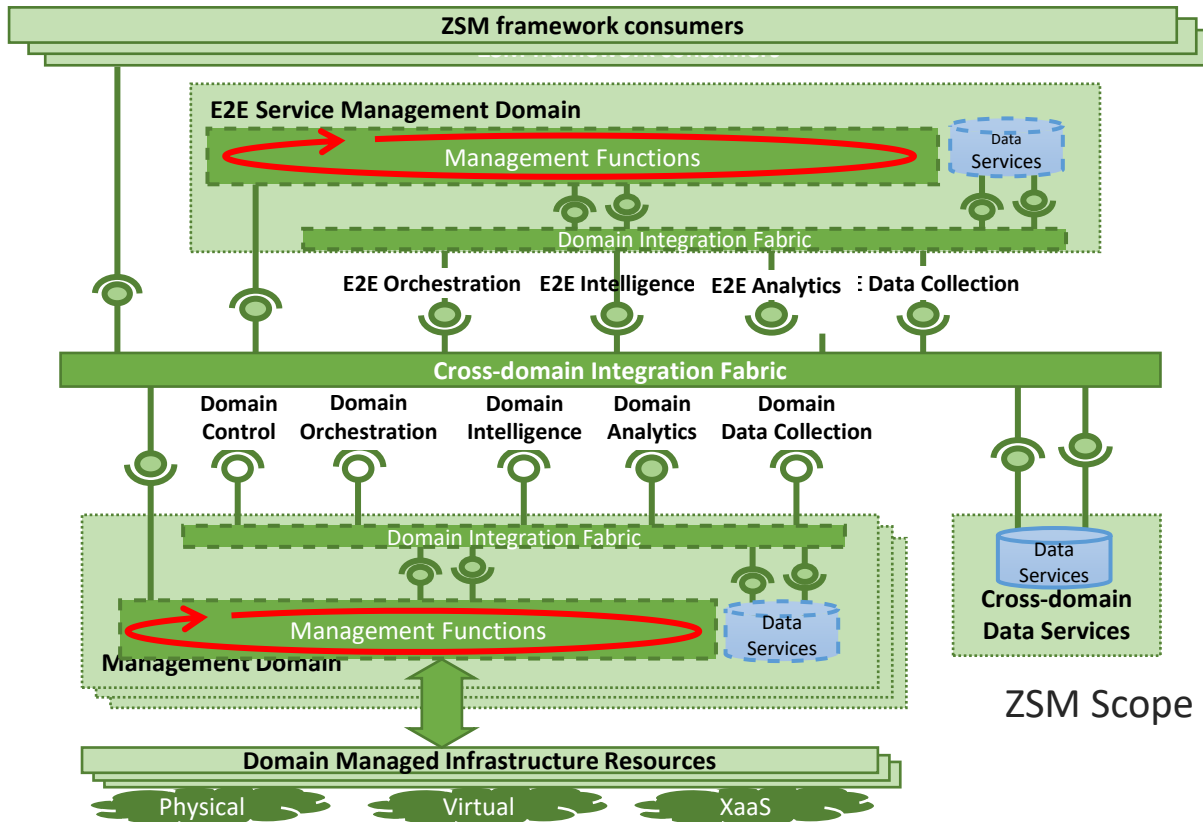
ZSM framework consumers

E2E Service Management Domain

Management Functions

Data Services

Domain Integration Fabric

E2E Orchestration

E2E Intelligence

E2E Analytics

: Data Collection

Cross-domain Integration Fabric

Domain Control

Domain Orchestration

Domain Intelligence

Domain Analytics

Domain Data Collection

Domain Integration Fabric

Management Functions

Data Services

Management Domain

Data Services

Cross-domain Data Services

ZSM Scope

Domain Managed Infrastructure Resources

Physical

Virtual

XaaS